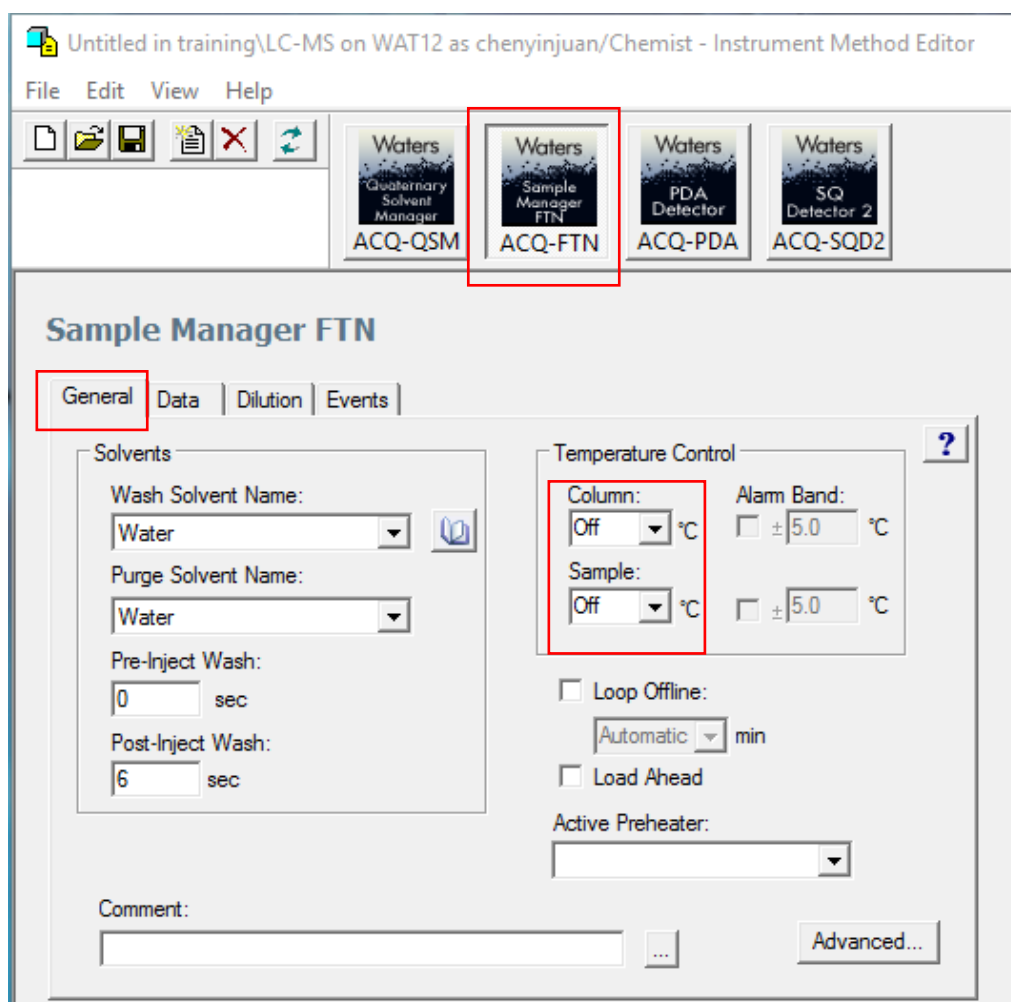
Untitled in training\LC-MS on WAT12 as chenyinjuan/Chemist - Instrument Method Editor

File Edit View Help

Waters Quaternary Solvent Manager
ACQ-QSM

Waters Sample Manager FTN
ACQ-FTN

Waters PDA Detector
ACQ-PDA

Waters SQ Detector 2
ACQ-SQD2

Sample Manager FTN

General | Data | Dilution | Events

?

Solvents

Wash Solvent Name:
Water

Purge Solvent Name:
Water

Pre-Inject Wash:
0 sec

Post-Inject Wash:
6 sec

Temperature Control

Column:
Off °C

Alarm Band:
± 5.0 °C

Sample:
Off °C

± 5.0 °C

Loop Offline:
Automatic min

Load Ahead

Active Preheater:

Comment:
...

Advanced...